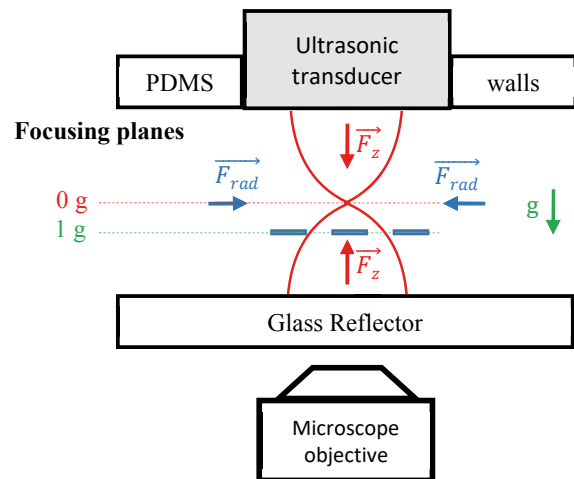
Ultrasonic transducer

PDMS

walls

Focusing planes

$\overrightarrow{F_z}$

$\overrightarrow{F_{rad}}$

$\overrightarrow{F_{rad}}$

0 g

1 g

g

$\overrightarrow{F_z}$

Glass Reflector

Microscope objective